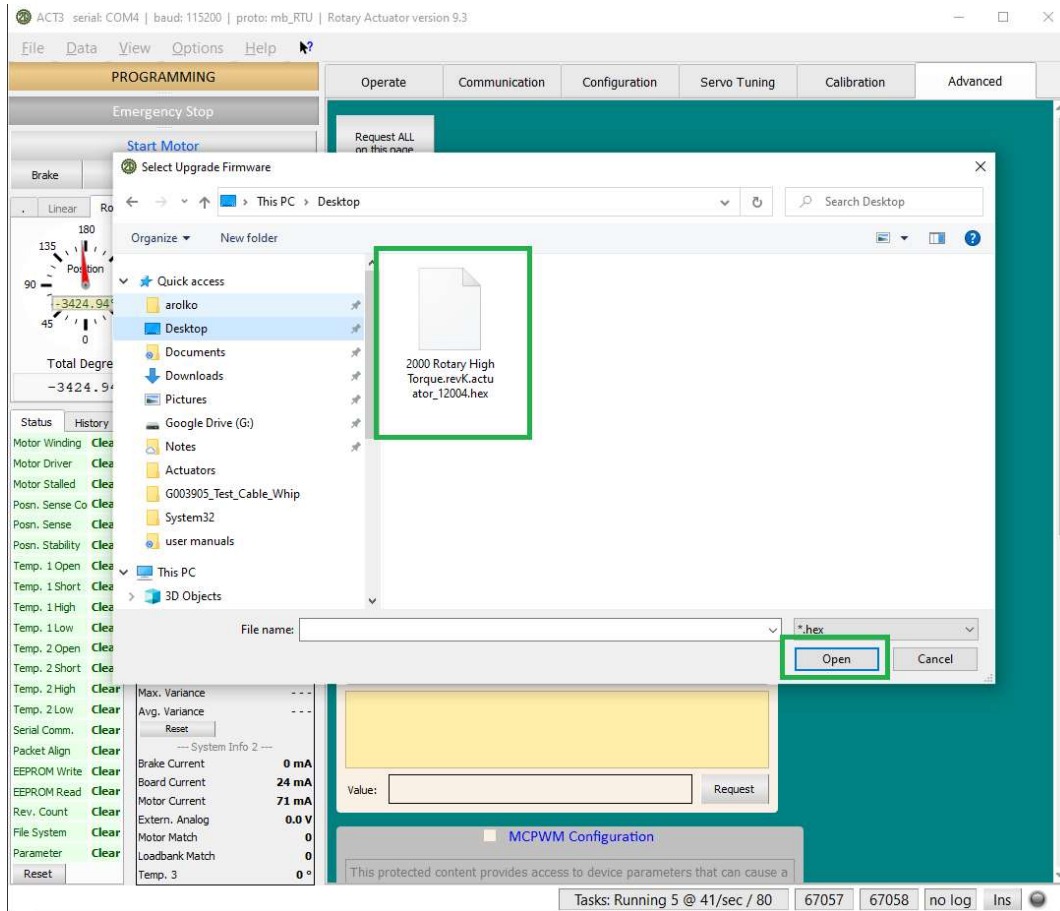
ACT3 serial: COM4 | baud: 115200 | proto: mb_RTU | Rotary Actuator version 9.3

File Data View Options Help

PROGRAMMING

Emergency Stop

Start Motor

Brake

Linear Ro

180
135
Position
90
-3424.94
45
0

Total Degre
-3424.9

Operate | Communication | Configuration | Servo Tuning | Calibration | Advanced

Request ALL on this page

Select Upgrade Firmware

This PC > Desktop

Search Desktop

Organize ▾ New folder

Quick access
arolko
Desktop
Documents
Downloads
Pictures
Google Drive (G:)
Notes
Actuators
G003905_Test_Cable_Whip
System32
user manuals
This PC
3D Objects

2000 Rotary High Torque.revK.actuator_12004.hex

File name:
*.hex
Open
Cancel

| Status | History |
|---|---|
| Motor Winding | Clea |
| Motor Driver | Clea |
| Motor Stalled | Clea |
| Posn. Sense Co | Clea |
| Posn. Sense | Clea |
| Posn. Stability | Clea |
| Temp. 1 Open | Clea |
| Temp. 1 Short | Clea |
| Temp. 1 High | Clea |
| Temp. 1 Low | Clea |
| Temp. 2 Open | Clea |
| Temp. 2 Short | Clea |
| Temp. 2 High | Clear |
| Temp. 2 Low | Clear |
| Serial Comm. | Clear |
| Packet Align | Clear |
| EEPROM Write | Clear |
| EEPROM Read | Clear |
| Rev. Count | Clear |
| File System | Clear |
| Parameter | Clear |

Reset

Max. Variance ---
Avg. Variance ---
Reset
--- System Info 2 ---
Brake Current 0 mA
Board Current 24 mA
Motor Current 71 mA
Extern. Analog 0.0 V
Motor Match 0
Loadbank Match 0
Temp. 3 0°

Value:
Request

MCPWM Configuration

This protected content provides access to device parameters that can cause a

Tasks: Running 5 @ 41/sec / 80 | 67057 | 67058 | no log | Ins